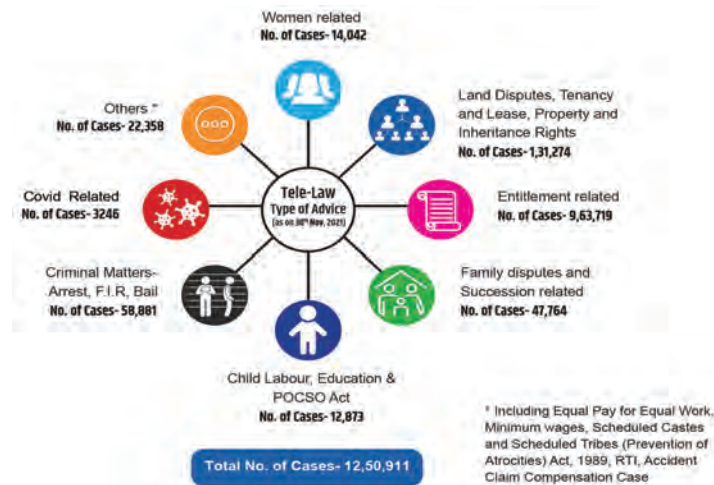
Women related
No. of Cases- 14,042

Land Disputes, Tenancy and Lease, Property and Inheritance Rights
No. of Cases- 1,31,274

Entitlement related
No. of Cases- 9,63,719

Family disputes and Succession related
No. of Cases- 47,764

Child Labour, Education & POCSO Act
No. of Cases- 12,873

Criminal Matters- Arrest, F.I.R, Bail
No. of Cases- 58,881

Covid Related
No. of Cases- 3246

Others *
No. of Cases- 22,358

Tele-Law
Type of Advice
(as on 30$^{th}$ Nov, 2021)

Total No. of Cases- 12,50,911

* Including Equal Pay for Equal Work, Minimum wages, Scheduled Castes and Scheduled Tribes (Prevention of Atrocities) Act, 1989, RTI, Accident Claim Compensation Case